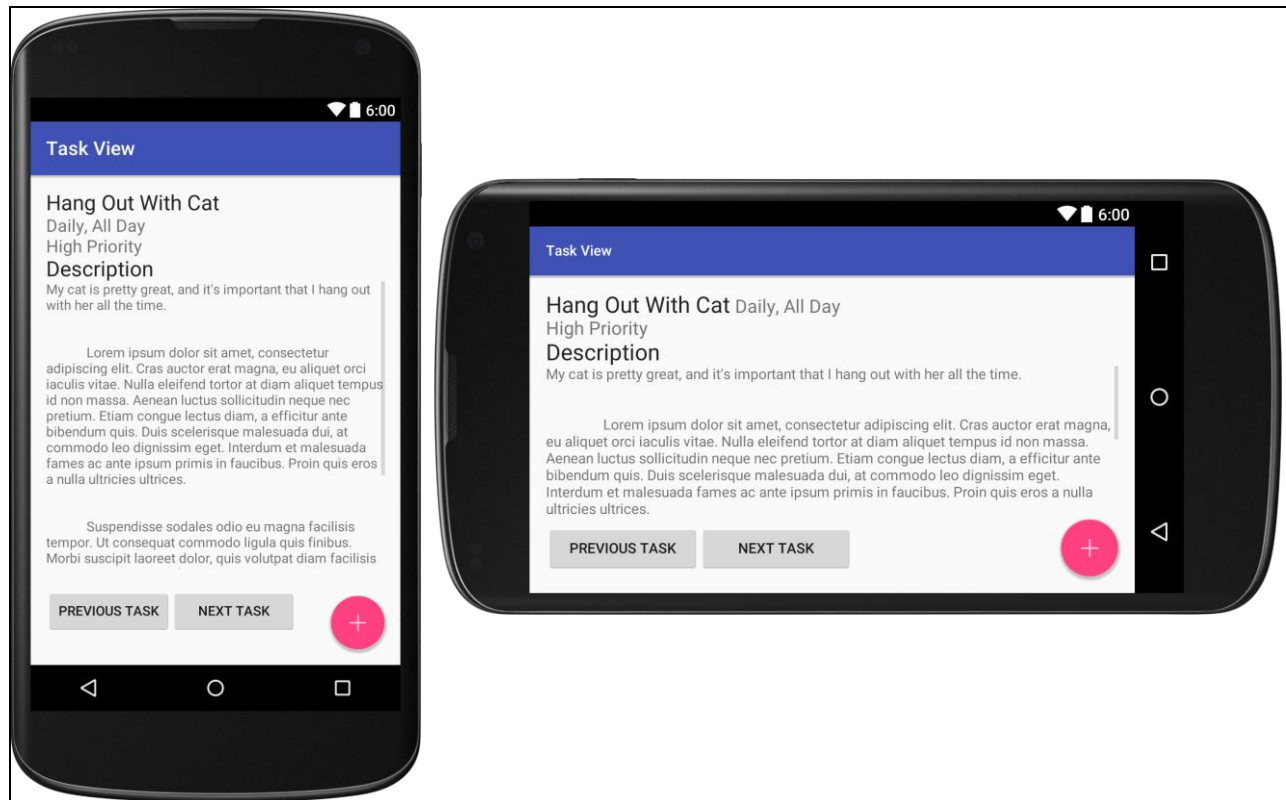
6:00

Task View

Hang Out With Cat
Daily, All Day
High Priority
Description
My cat is pretty great, and it's important that I hang out with her all the time.

Lorem ipsum dolor sit amet, consectetur adipiscing elit. Cras auctor erat magna, eu aliquet orci iaculis vitae. Nulla eleifend tortor at diam aliquet tempus id non massa. Aenean luctus sollicitudin neque nec pretium. Etiam congue lectus diam, a efficitur ante bibendum quis. Duis scelerisque malesuada dui, at commodo leo dignissim eget. Interdum et malesuada fames ac ante ipsum primis in faucibus. Proin quis eros a nulla ultricies ultrices.

Suspendisse sodales odio eu magna facilisis tempor. Ut consequat commodo ligula quis finibus. Morbi suscipit laoreet dolor, quis volutpat diam facilisis

PREVIOUS TASK
NEXT TASK
+

6:00

Task View

Hang Out With Cat Daily, All Day
High Priority
Description
My cat is pretty great, and it's important that I hang out with her all the time.

Lorem ipsum dolor sit amet, consectetur adipiscing elit. Cras auctor erat magna, eu aliquet orci iaculis vitae. Nulla eleifend tortor at diam aliquet tempus id non massa. Aenean luctus sollicitudin neque nec pretium. Etiam congue lectus diam, a efficitur ante bibendum quis. Duis scelerisque malesuada dui, at commodo leo dignissim eget. Interdum et malesuada fames ac ante ipsum primis in faucibus. Proin quis eros a nulla ultricies ultrices.

PREVIOUS TASK
NEXT TASK
+